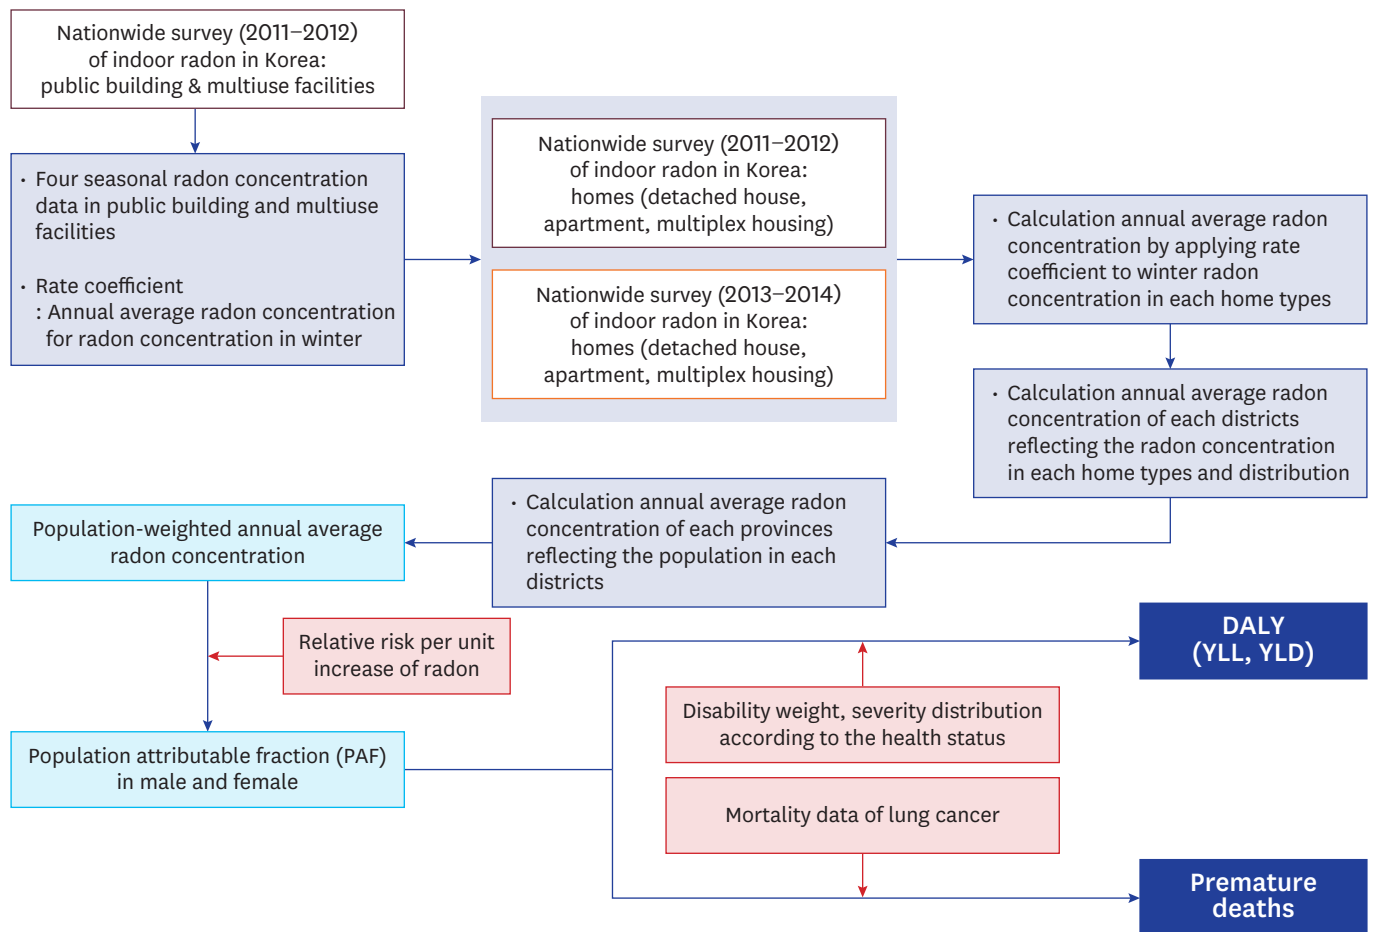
Nationwide survey (2011–2012) of indoor radon in Korea: public building & multiuse facilities

· Four seasonal radon concentration data in public building and multiuse facilities

· Rate coefficient
: Annual average radon concentration for radon concentration in winter

Nationwide survey (2011–2012) of indoor radon in Korea: homes (detached house, apartment, multiplex housing)

Nationwide survey (2013–2014) of indoor radon in Korea: homes (detached house, apartment, multiplex housing)

· Calculation annual average radon concentration by applying rate coefficient to winter radon concentration in each home types

· Calculation annual average radon concentration of each districts reflecting the radon concentration in each home types and distribution

· Calculation annual average radon concentration of each provinces reflecting the population in each districts

Population-weighted annual average radon concentration

Relative risk per unit increase of radon

Population attributable fraction (PAF) in male and female

DALY (YLL, YLD)

Disability weight, severity distribution according to the health status

Mortality data of lung cancer

Premature deaths